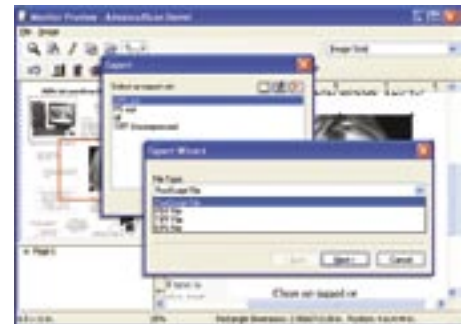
Monitor Preview - AdvancedScan Demo

File Image

Image Grid

Export

Select an export set:

TIFF

TIFF Multi

Jpg

TIFF Uncompressed

Export Wizard

File Type:

PostScript File

PostScript File

TIFF File

PDF File

EPS File

< Back Next > Cancel

Page 1

Close on tagged ur

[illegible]